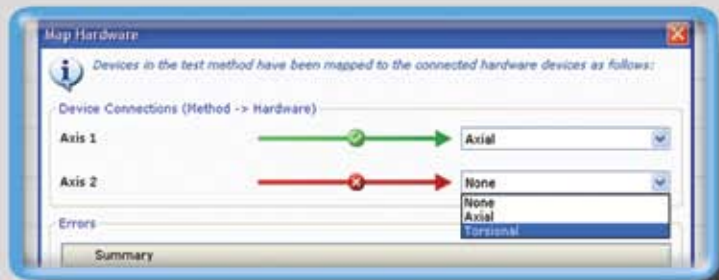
Map Hardware

Devices in the test method have been mapped to the connected hardware devices as follows:

Device Connections (Method -> Hardware)

Axis 1

Axial

Axis 2

None

None
Axial
Torsional

Errors

Summary